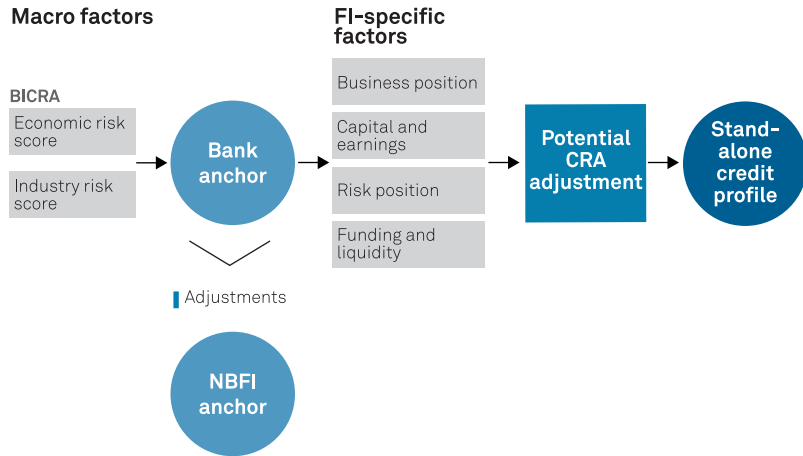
Macro factors

BICRA

Economic risk score

Industry risk score

Bank anchor

Adjustments

NBFI anchor

FI-specific factors

Business position

Capital and earnings

Risk position

Funding and liquidity

Potential CRA adjustment

Stand-alone credit profile